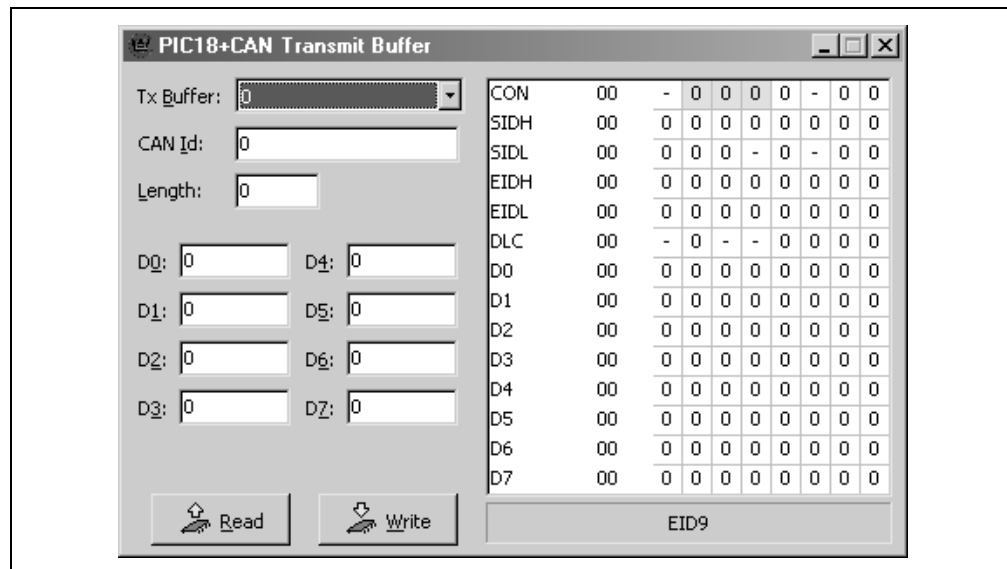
PIC18+CAN Transmit Buffer

Tx Buffer: 0

CAN Id: 0

Length: 0

D0: 0
D4: 0
D1: 0
D5: 0
D2: 0
D6: 0
D3: 0
D7: 0

| | | | | | | | | | |
|---|---|---|---|---|---|---|---|---|---|
| CON | 00 | - | 0 | 0 | 0 | 0 | - | 0 | 0 |
| SIDH | 00 | 0 | 0 | 0 | 0 | 0 | 0 | 0 | 0 |
| SIDL | 00 | 0 | 0 | 0 | - | 0 | - | 0 | 0 |
| EIDH | 00 | 0 | 0 | 0 | 0 | 0 | 0 | 0 | 0 |
| EIDL | 00 | 0 | 0 | 0 | 0 | 0 | 0 | 0 | 0 |
| DLC | 00 | - | 0 | - | - | 0 | 0 | 0 | 0 |
| D0 | 00 | 0 | 0 | 0 | 0 | 0 | 0 | 0 | 0 |
| D1 | 00 | 0 | 0 | 0 | 0 | 0 | 0 | 0 | 0 |
| D2 | 00 | 0 | 0 | 0 | 0 | 0 | 0 | 0 | 0 |
| D3 | 00 | 0 | 0 | 0 | 0 | 0 | 0 | 0 | 0 |
| D4 | 00 | 0 | 0 | 0 | 0 | 0 | 0 | 0 | 0 |
| D5 | 00 | 0 | 0 | 0 | 0 | 0 | 0 | 0 | 0 |
| D6 | 00 | 0 | 0 | 0 | 0 | 0 | 0 | 0 | 0 |
| D7 | 00 | 0 | 0 | 0 | 0 | 0 | 0 | 0 | 0 |

Read
Write

EID9